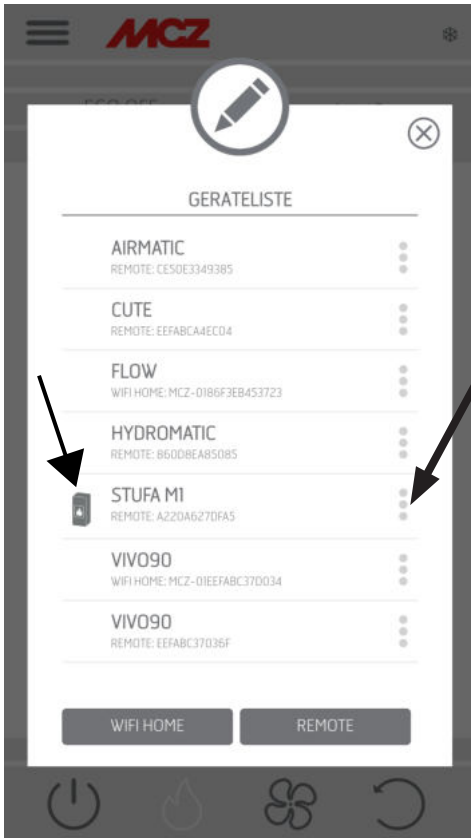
MCZ

ECO OFF

GERATELISTE

AIRMATIC
REMOTE: CE5DE3349385

CUTE
REMOTE: EEFABCA4EC04

FLOW
WIFI HOME: MCZ-0186F3EB453723

HYDROMATIC
REMOTE: 860D8EA85085

STUFA M1
REMOTE: A220A627DFA5

VIVO90
WIFI HOME: MCZ-01EEFABC37D034

VIVO90
REMOTE: EEFABC37036F

WIFI HOME
REMOTE